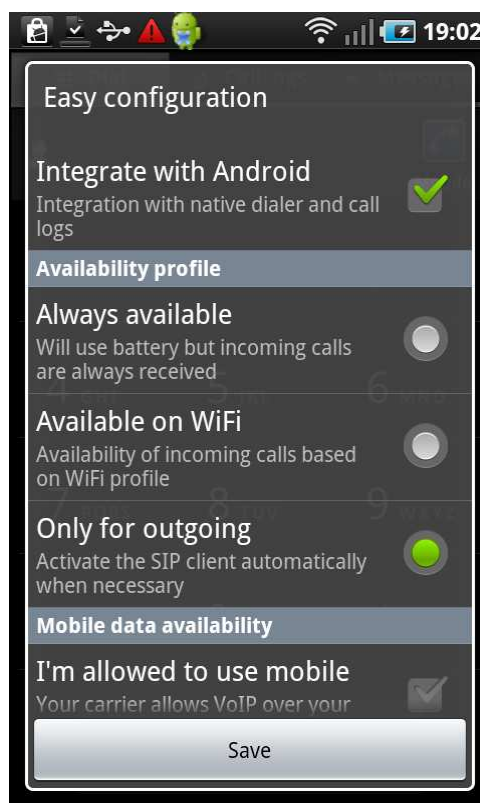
19:02

Easy configuration

Integrate with Android
Integration with native dialer and call logs

Availability profile

Always available
Will use battery but incoming calls are always received

Available on WiFi
Availability of incoming calls based on WiFi profile

Only for outgoing
Activate the SIP client automatically when necessary

Mobile data availability

I'm allowed to use mobile
Your carrier allows VoIP over your

Save